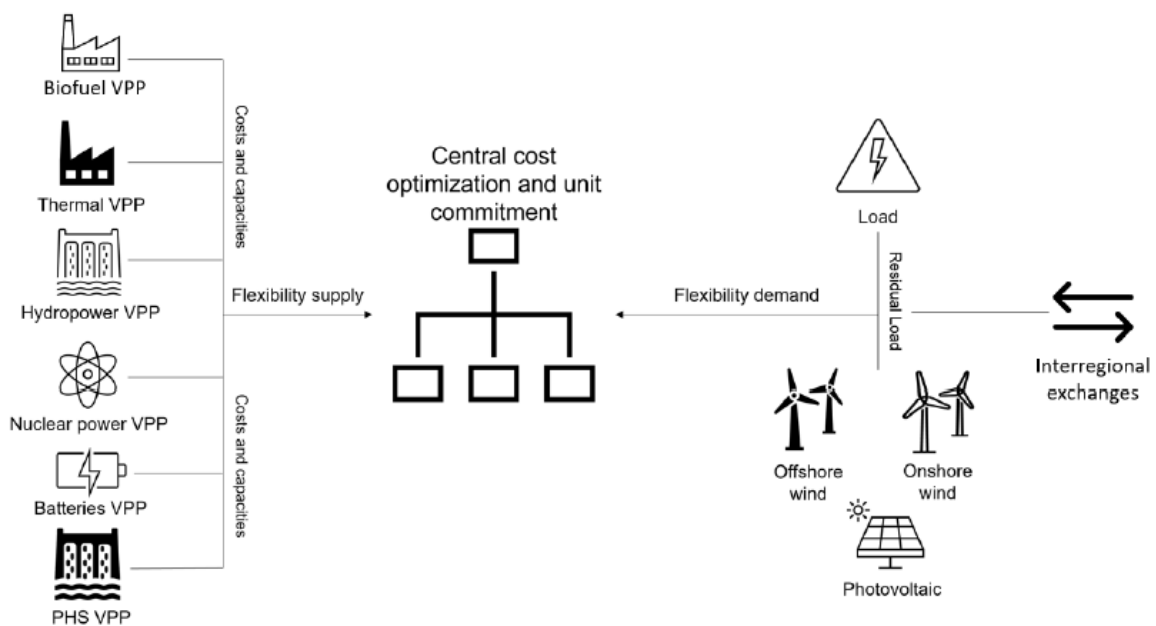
Biofuel VPP

Thermal VPP

Hydropower VPP

Nuclear power VPP

Batteries VPP

PHS VPP

Costs and capacities

Costs and capacities

Flexibility supply

Central cost optimization and unit commitment

Flexibility demand

Load

Residual Load

Interregional exchanges

Offshore wind

Onshore wind

Photovoltaic